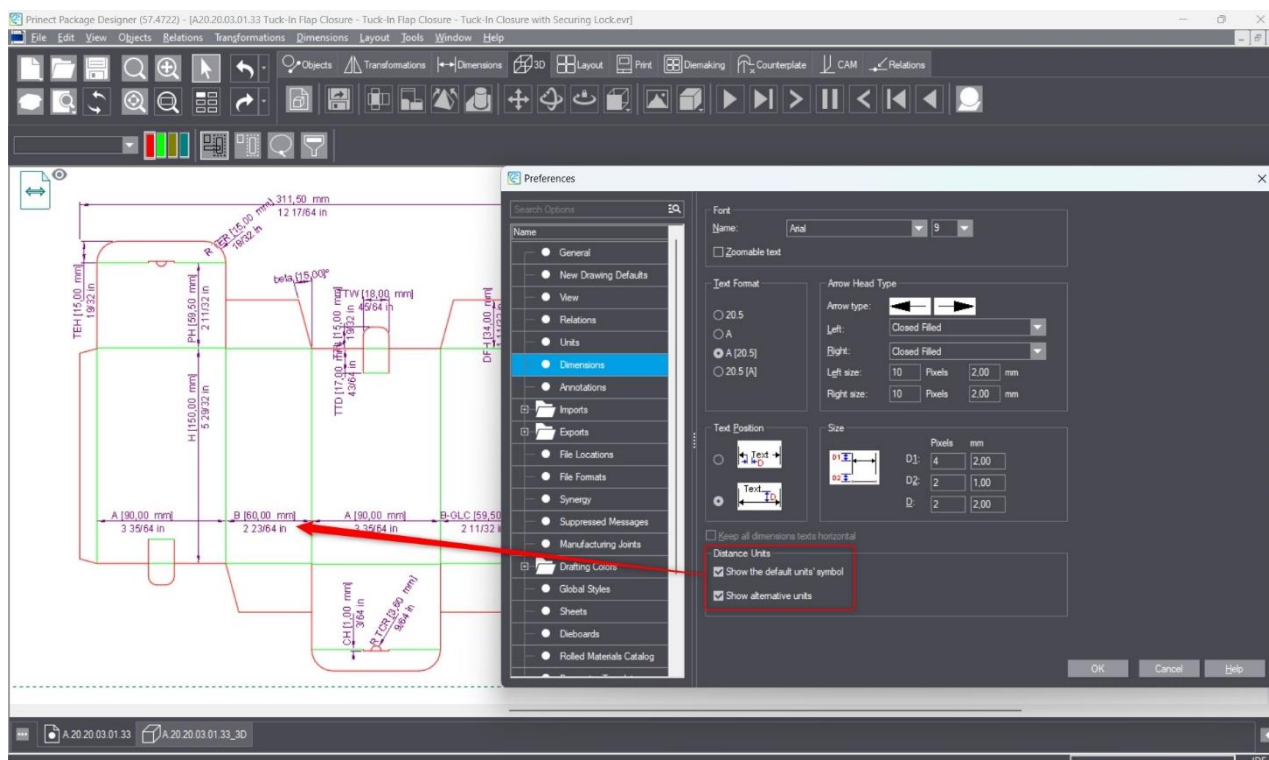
Prinect Package Designer (57.4722) - [A20.20.03.01.33 Tuck-In Flap Closure - Tuck-In Flap Closure - Tuck-In Closure with Securing Lock.evr]

File Edit View Objects Relations Transformations Dimensions Layout Tools Window Help

Objects Transformations Dimensions 3D Layout Print Diemaking Counterplate CAM Relations

311,50 mm
12 17/64 in
R TER [15,00 mm]
19/32 in
beta [15,00]°
TW [18,00 mm]
45/64 in
TEH [15,00 mm]
19/32 in
PH [59,50 mm]
2 11/32 in
TTD [17,00 mm] [15,00 mm]
43/64 in 19/32 in
DF [34,00 mm]
H [150,00 mm]
5 29/32 in
A [90,00 mm]
3 35/64 in
B [60,00 mm]
2 23/64 in
A [90,00 mm]
3 35/64 in
B-GLC [59,50
2 11/32 in
CH [1,00 mm]
3/64 in
R TCR [3,50 mm]
9/64 in

Preferences

Search Options
Name
General
New Drawing Defaults
View
Relations
Units
Dimensions
Annotations
Imports
Exports
File Locations
File Formats
Synergy
Suppressed Messages
Manufacturing Joints
Drafting Colors
Global Styles
Sheets
Dieboards
Rolled Materials Catalog

Font
Name: Arial 9
Zoomable text

Text Format
20.5
A
A [20.5]
20.5 [A]

Arrow Head Type
Arrow type:
Left: Closed Filled
Right: Closed Filled
Left size: 10 Pixels 2,00 mm
Right size: 10 Pixels 2,00 mm

Text Position
Text
Text

Size
Pixels mm
D1: 4 2,00
D2: 2 1,00
D: 2 2,00

Keep all dimensions texts horizontal

Distance Units
Show the default units' symbol
Show alternative units

OK Cancel Help

A.20.20.03.01.33 A.20.20.03.01.33_3D